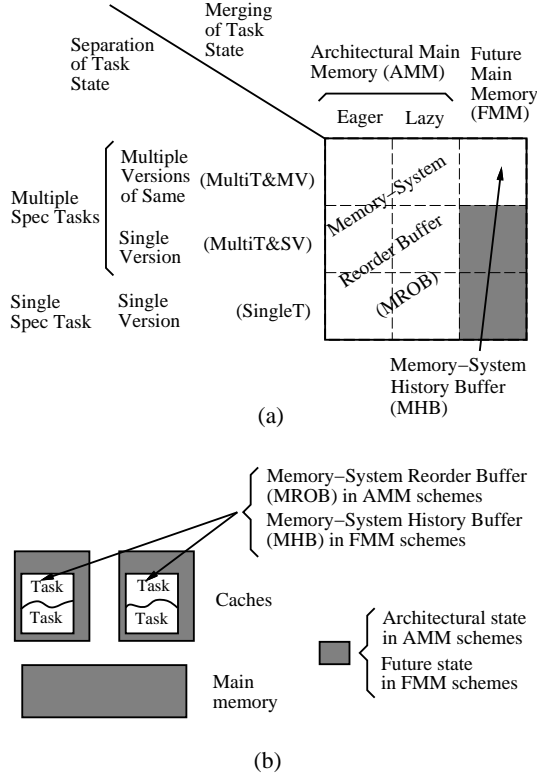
Merging of Task State

Separation of Task State

Architectural Main Memory (AMM)

Future Main Memory (FMM)

Eager

Lazy

Multiple Spec Tasks

Multiple Versions of Same

(MultiT&MV)

Single Version

(MultiT&SV)

Single Spec Task

Single Version

(SingleT)

Memory−System Reorder Buffer (MROB)

Memory−System History Buffer (MHB)

(a)

Memory−System Reorder Buffer (MROB) in AMM schemes

Memory−System History Buffer (MHB) in FMM schemes

Task

Task

Task

Task

Caches

Architectural state in AMM schemes

Future state in FMM schemes

Main memory

(b)